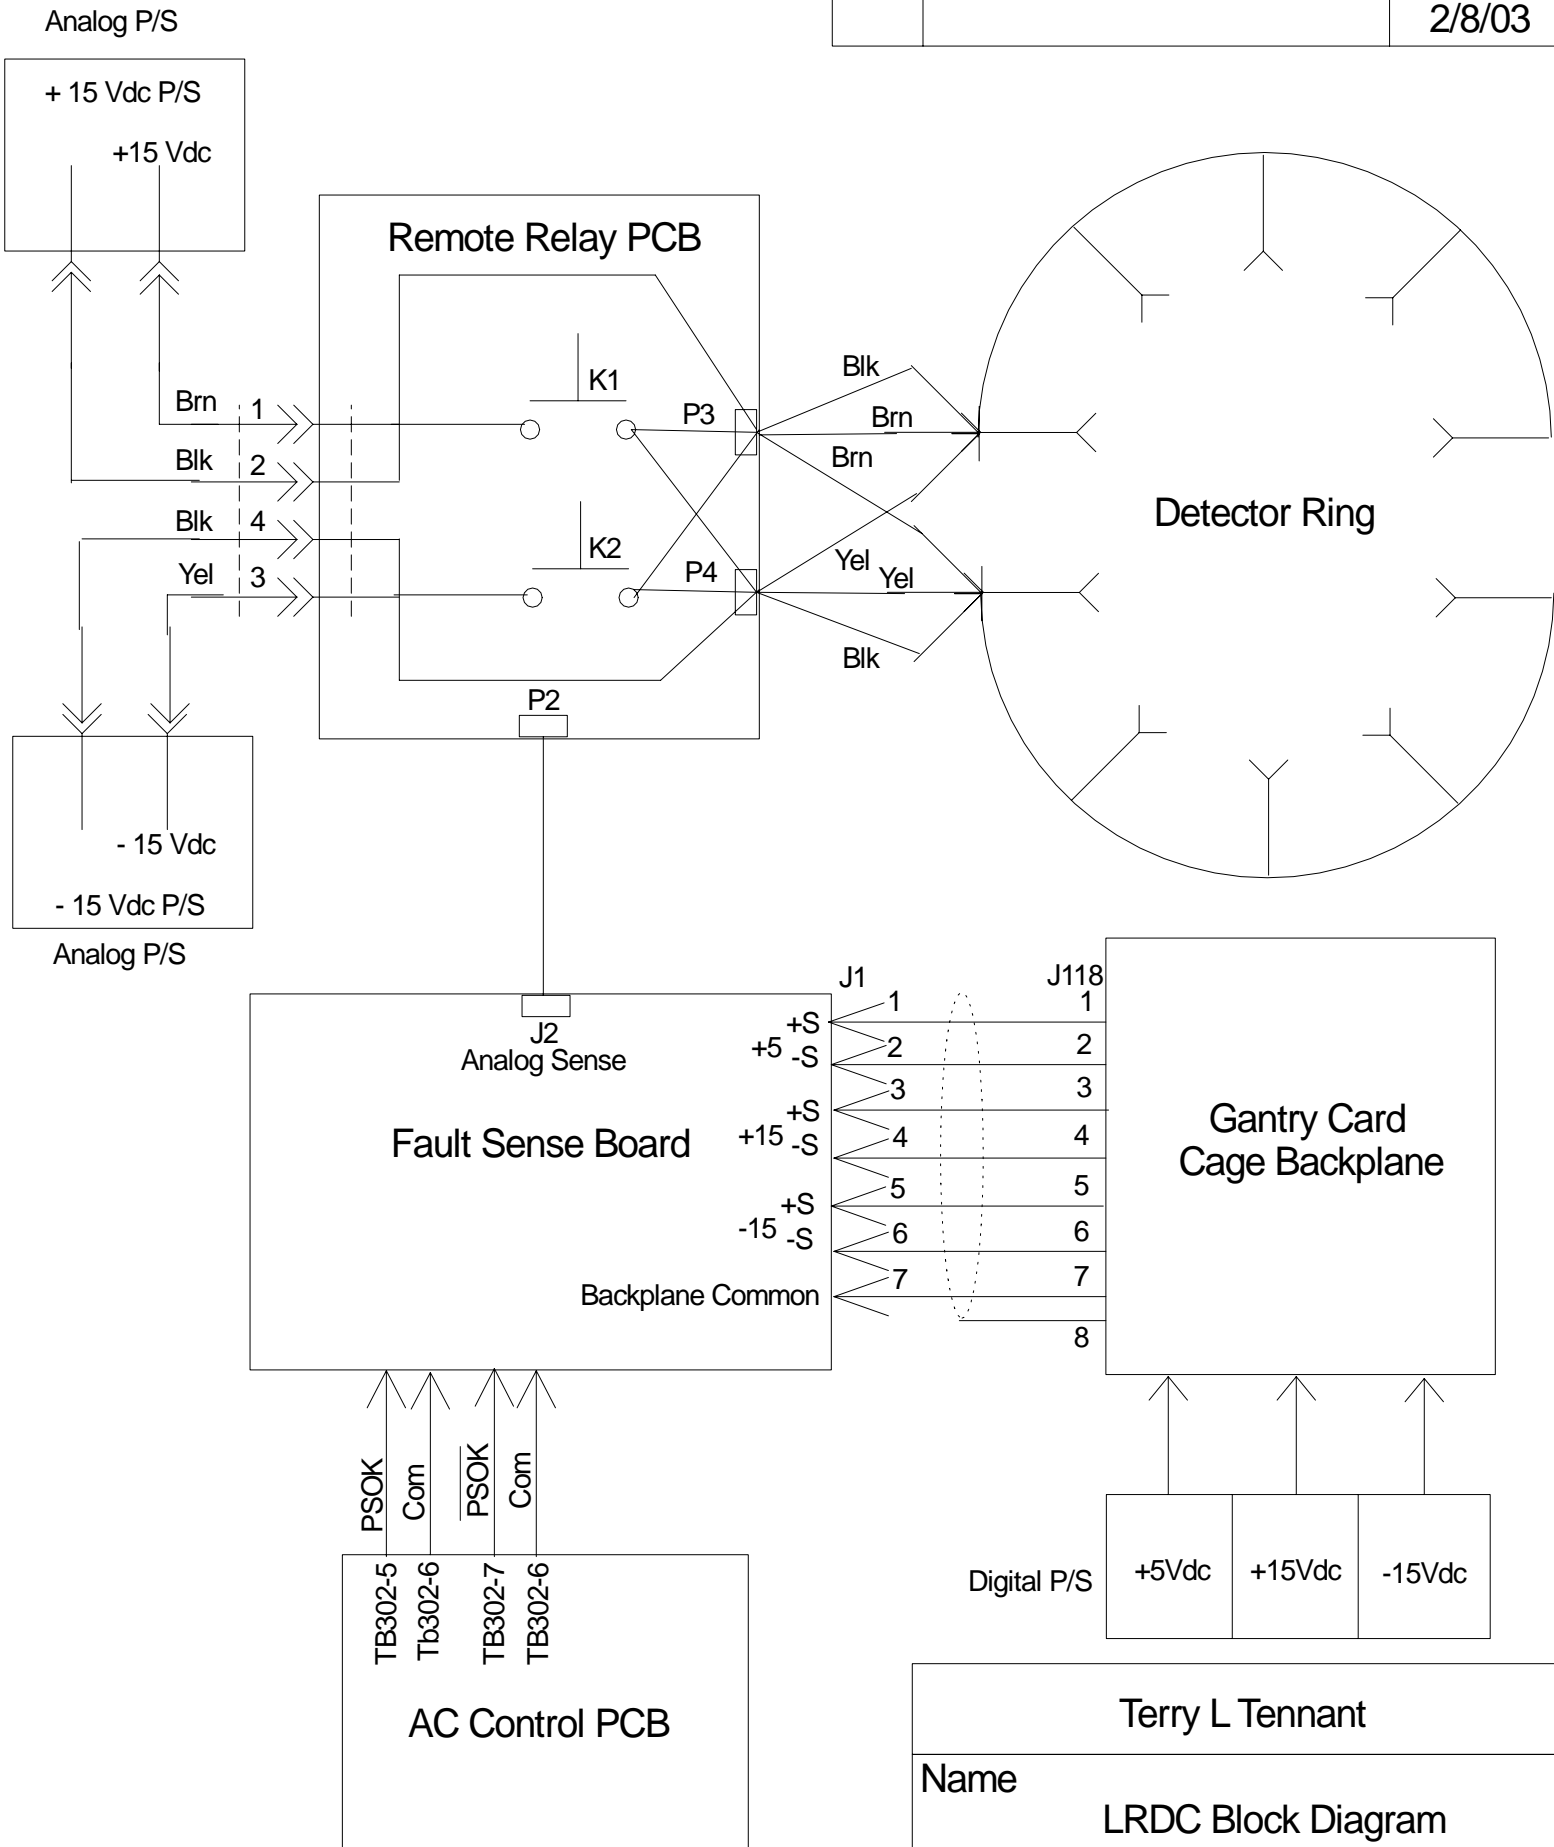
Analog P/S

2/8/03

+ 15 Vdc P/S

+15 Vdc

Remote Relay PCB

Brn 1
Blk 2
Blk 4
Yel 3

K1
K2
P3
P4
P2

Blk
Brn
Brn
Yel
Yel
Blk

Detector Ring

- 15 Vdc

- 15 Vdc P/S

Analog P/S

J2
Analog Sense

Fault Sense Board

J1
+5 +S -S
+15 +S -S
-15 +S -S
Backplane Common
1
2
3
4
5
6
7

J118
1
2
3
4
5
6
7
8

Gantry Card Cage Backplane

PSOK
Com
$\overline{PSOK}$
Com

TB302-5
Tb302-6
TB302-7
TB302-6

AC Control PCB

Digital P/S

| +5Vdc | +15Vdc | -15Vdc |
|---|---|---|

Terry L Tennant

Name

LRDC Block Diagram